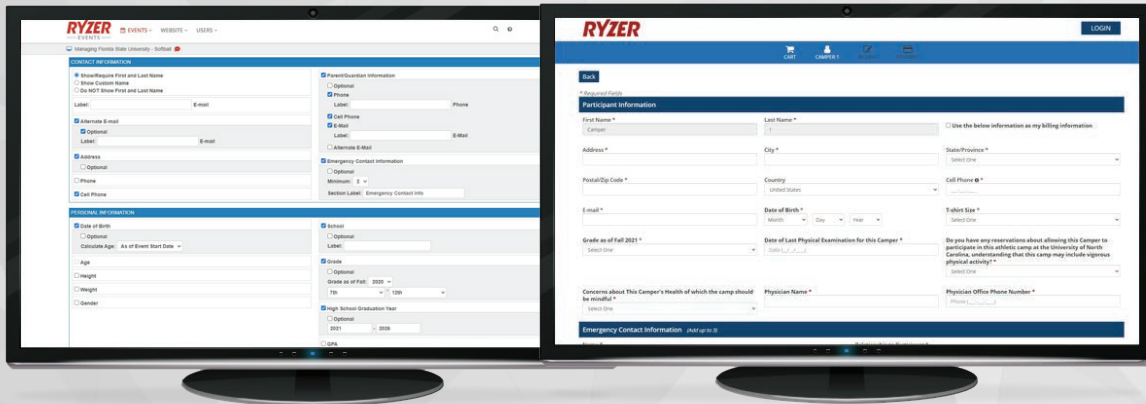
RYZER EVENTS
EVENTS WEBSITE USERS

Managing Florida State University - Softball

CONTACT INFORMATION

Show/Require First and Last Name
Show Custom Name
Do NOT Show First and Last Name

Label: E-mail

Alternate E-mail
Optional
Label: E-mail

Address
Optional

Phone

Cell Phone

Parent/Guardian Information
Optional
Phone
Label: Phone
Cell Phone
E-Mail
Label: E-Mail
Alternate E-Mail

Emergency Contact Information
Optional
Minimum: 2
Section Label: Emergency Contact Info

PERSONAL INFORMATION

Date of Birth
Optional
Calculate Age: As of Event Start Date

Age

Height

Weight

Gender

School
Optional
Label:

Grade
Optional
Grade as of Fall: 2020
7th - 12th

High School Graduation Year
Optional
2021 - 2026

GPA

RYZER

LOGIN

CART CAMPER 1

Back

* Required Fields

Participant Information

First Name * Camper
Last Name * 1
Use the below information as my billing information

Address *
City *
State/Province * Select One

Postal/Zip Code *
Country United States
Cell Phone *

E-mail *
Date of Birth * Month Day Year
T-shirt Size * Select One

Grade as of Fall 2021 * Select One
Date of Last Physical Examination for this Camper *
Do you have any reservations about allowing this Camper to participate in this athletic camp at the University of North Carolina, understanding that this camp may include vigorous physical activity? * Select One

Concerns about This Camper's Health of which the camp should be mindful * Select One
Physician Name *
Physician Office Phone Number * Phone

Emergency Contact Information (Add up to 3)